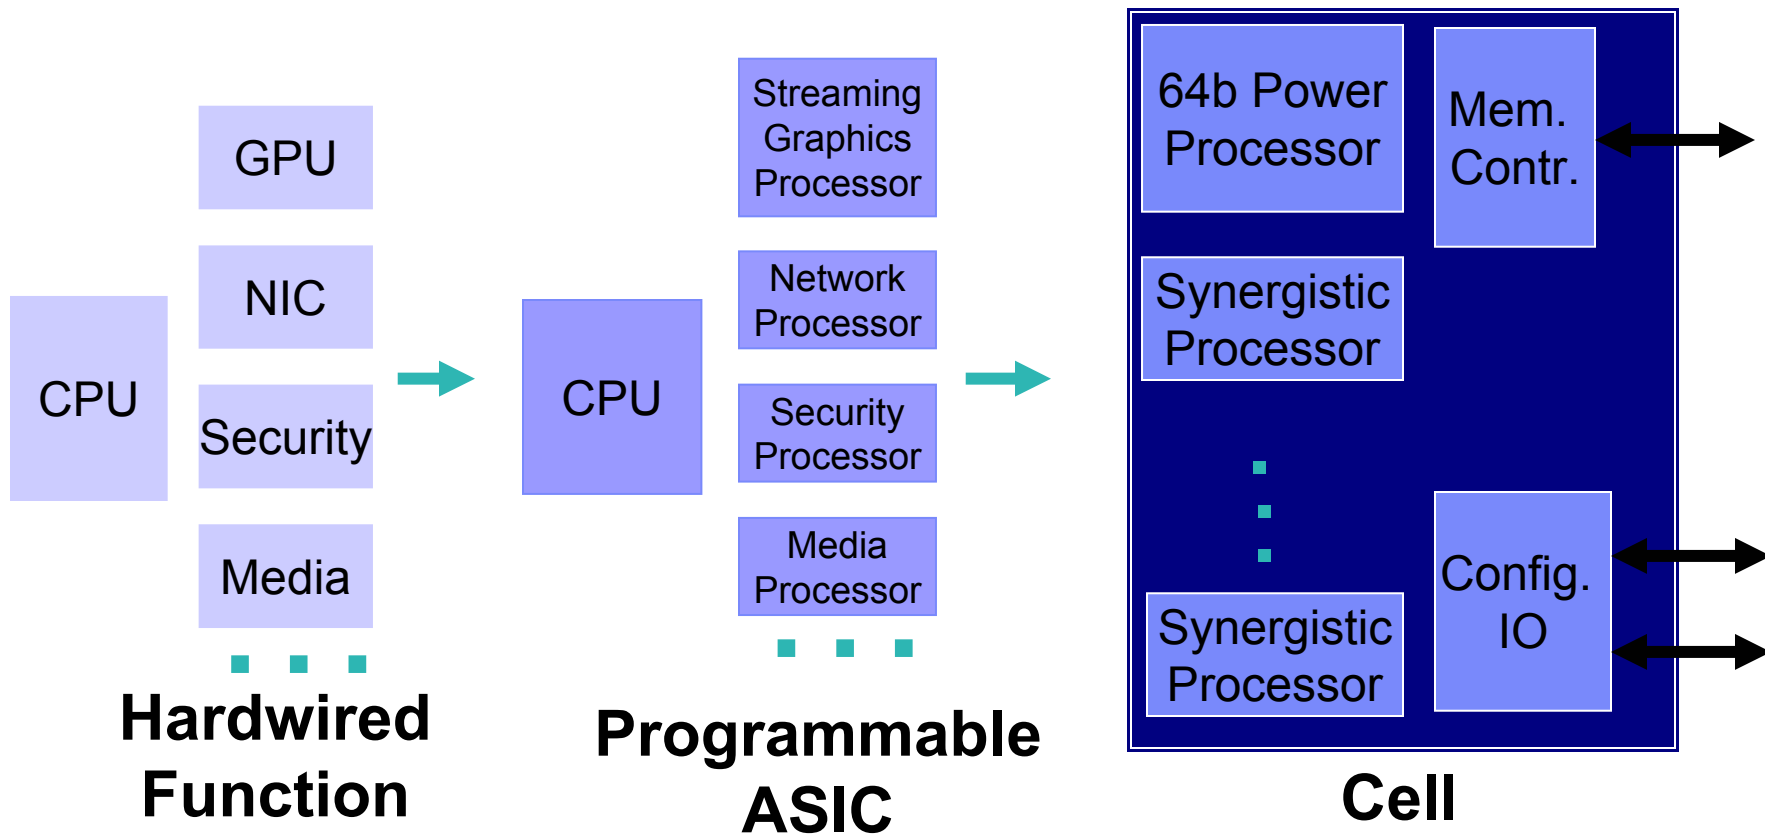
CPU

GPU

NIC

Security

Media

Hardwired Function

CPU

Streaming Graphics Processor

Network Processor

Security Processor

Media Processor

Programmable ASIC

64b Power Processor

Mem. Contr.

Synergistic Processor

Synergistic Processor

Config. IO

Cell